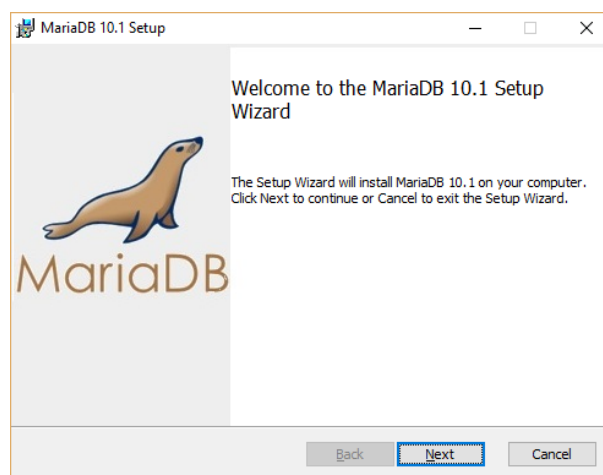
MariaDB 10.1 Setup

MariaDB

Welcome to the MariaDB 10.1 Setup Wizard

The Setup Wizard will install MariaDB 10.1 on your computer. Click Next to continue or Cancel to exit the Setup Wizard.

Back Next Cancel